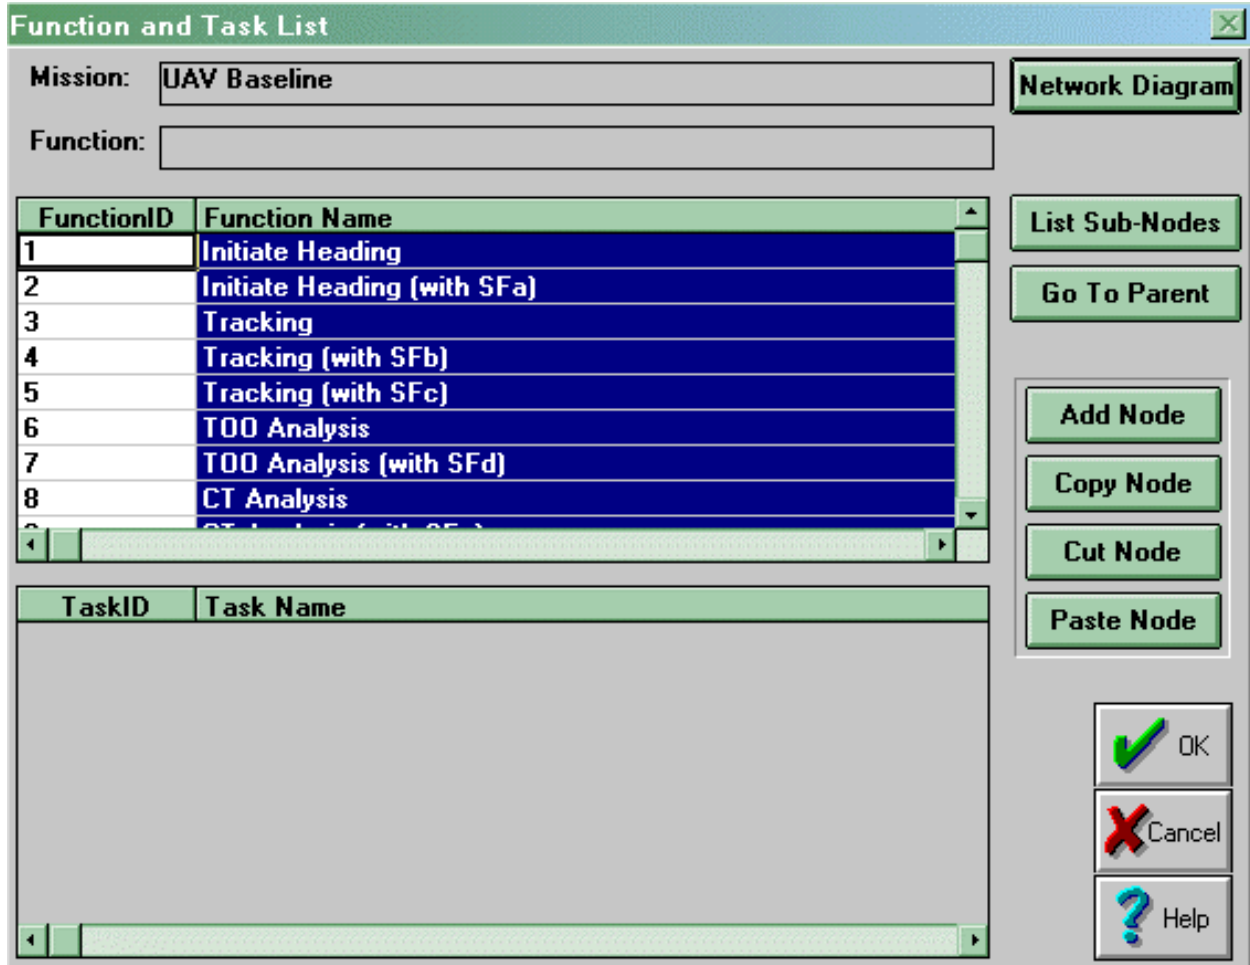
Function and Task List

Mission: UAV Baseline

Function:

Network Diagram

| FunctionID | Function Name |
|---|---|
| 1 | Initiate Heading |
| 2 | Initiate Heading (with SFa) |
| 3 | Tracking |
| 4 | Tracking (with SFb) |
| 5 | Tracking (with SFc) |
| 6 | TOO Analysis |
| 7 | TOO Analysis (with SFd) |
| 8 | CT Analysis |
| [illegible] | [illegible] |

List Sub-Nodes

Go To Parent

Add Node

Copy Node

Cut Node

Paste Node

| TaskID | Task Name |
|---|---|

OK

Cancel

Help